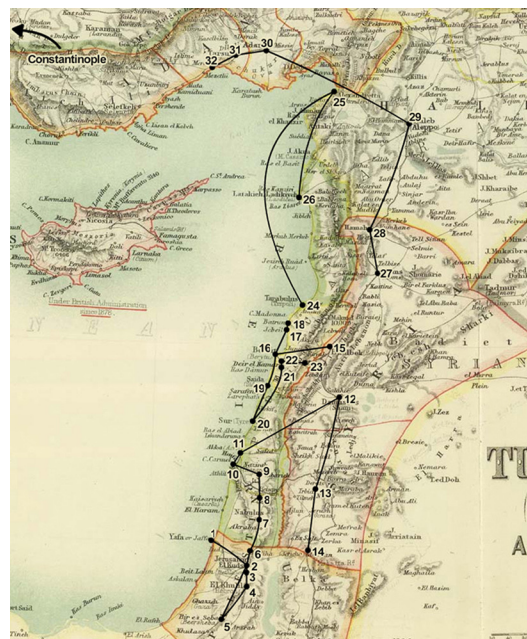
Constantinople
32
31
30
25
29
Aleppo
26
28
27
24
18
17
16
15
22
23
21
19
20
12
11
9
10
8
13
7
6
14
2
3
4
5
1
Jerusalem
Nablus
Yafa
Damascus
Beirut
Tripoli
Sur
Saida
Akka
Haifa
Nicosia
Larnaka
Famagusta
Kyrenia
Limassol
Under British Administration since 1878
C. Andrea
C. Kormakiti
Alexandrette
Antakia
Ladikieh
Tartus
Hamah
Homs
Palmyra
Tadmor
El Khalil
Hebron
T